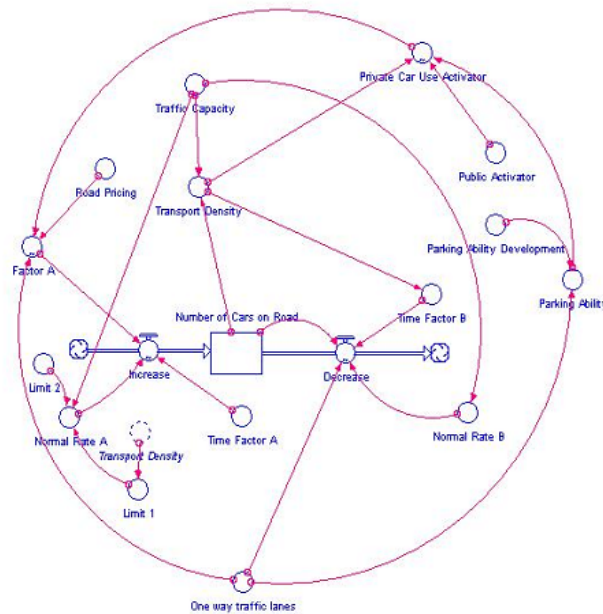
Private Car Use Activator
Traffic Capacity
Road Pricing
Public Activator
Transport Density
Parking Ability Development
Factor A
Parking Abilit
Number of Cars on Road
Time Factor B
Increase
Decrease
Limit 2
Normal Rate A
Time Factor A
Normal Rate B
Transport Density
Limit 1
One way traffic lanes